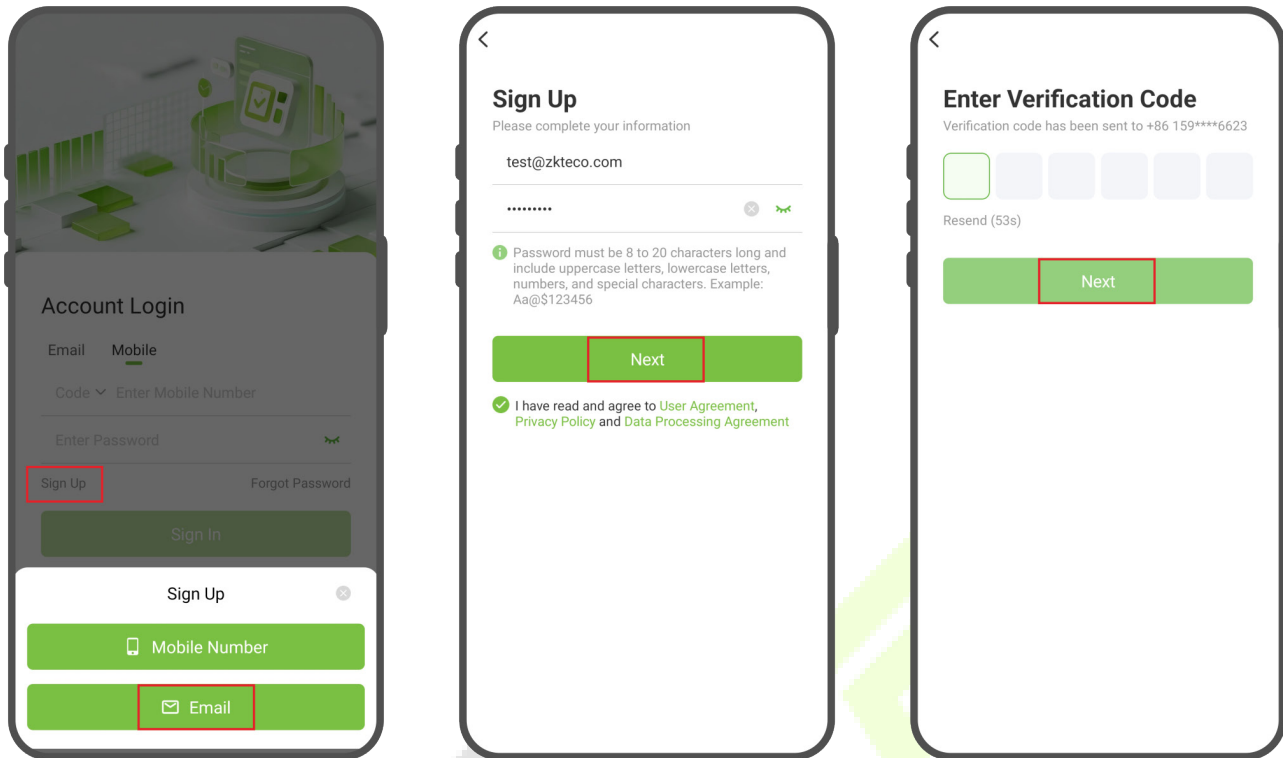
Account Login

Email Mobile

Code Enter Mobile Number

Enter Password

Sign Up Forgot Password

Sign In

Sign Up

Mobile Number

Email

<

Sign Up

Please complete your information

test@zkteco.com

•••••••••

Password must be 8 to 20 characters long and include uppercase letters, lowercase letters, numbers, and special characters. Example: Aa@$123456

Next

I have read and agree to User Agreement, Privacy Policy and Data Processing Agreement

<

Enter Verification Code

Verification code has been sent to +86 159****6623

Resend (53s)

Next